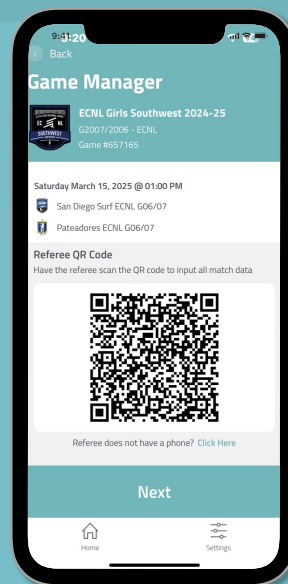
9:41:20

Back

Game Manager

ECNL
SOUTHWEST

ECNL Girls Southwest 2024-25

G2007/2006 - ECNL

Game #657165

Saturday March 15, 2025 @ 01:00 PM

San Diego Surf ECNL G06/07

Pateadores ECNL G06/07

Referee QR Code

Have the referee scan the QR code to input all match data

Referee does not have a phone? Click Here

Next

Home

Settings